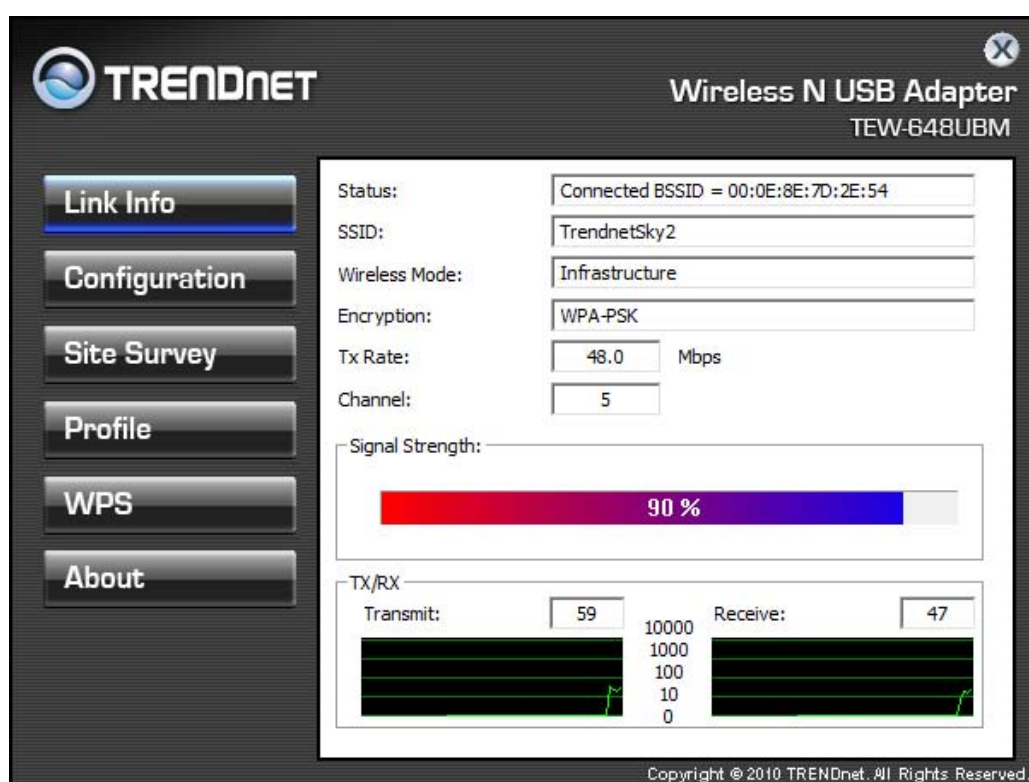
TRENDNET

Wireless N USB Adapter
TEW-648UBM

Link Info
Configuration
Site Survey
Profile
WPS
About

Status: Connected BSSID = 00:0E:8E:7D:2E:54
SSID: TrendnetSky2
Wireless Mode: Infrastructure
Encryption: WPA-PSK
Tx Rate: 48.0 Mbps
Channel: 5

Signal Strength:
90 %

TX/RX
Transmit: 59
Receive: 47
10000
1000
100
10
0

Copyright © 2010 TRENDnet. All Rights Reserved